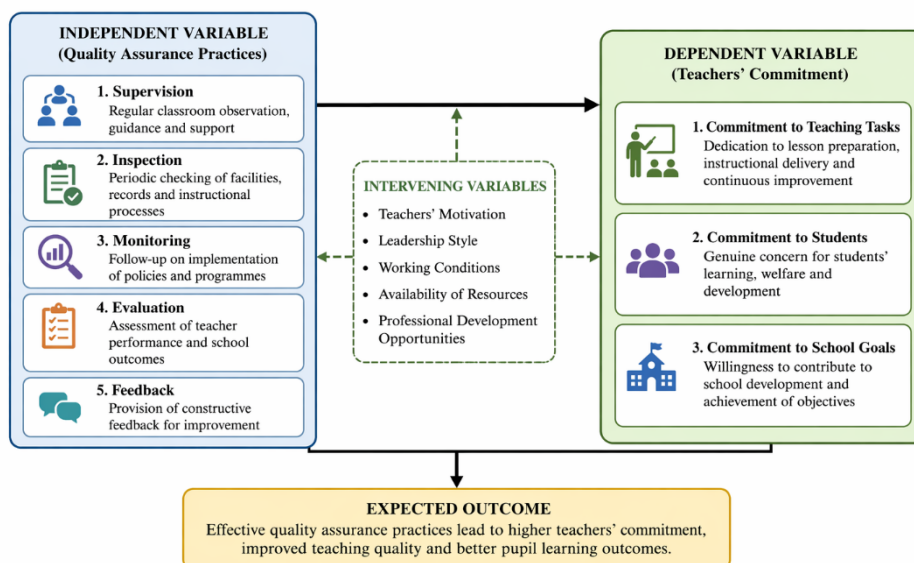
INDEPENDENT VARIABLE
(Quality Assurance Practices)

1. Supervision
Regular classroom observation, guidance and support

2. Inspection
Periodic checking of facilities, records and instructional processes

3. Monitoring
Follow-up on implementation of policies and programmes

4. Evaluation
Assessment of teacher performance and school outcomes

5. Feedback
Provision of constructive feedback for improvement

INTERVENING VARIABLES
• Teachers' Motivation
• Leadership Style
• Working Conditions
• Availability of Resources
• Professional Development Opportunities

DEPENDENT VARIABLE
(Teachers' Commitment)

1. Commitment to Teaching Tasks
Dedication to lesson preparation, instructional delivery and continuous improvement

2. Commitment to Students
Genuine concern for students' learning, welfare and development

3. Commitment to School Goals
Willingness to contribute to school development and achievement of objectives

EXPECTED OUTCOME
Effective quality assurance practices lead to higher teachers' commitment, improved teaching quality and better pupil learning outcomes.